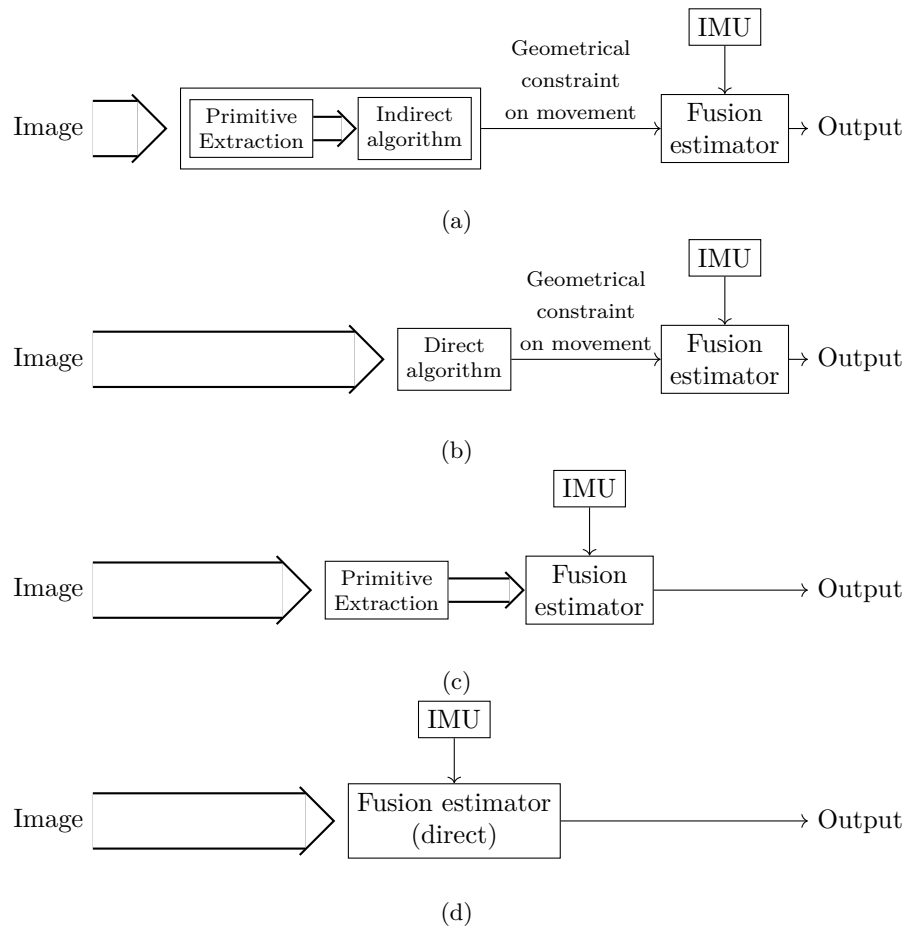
IMU

Geometrical constraint on movement

Image

Primitive Extraction

Indirect algorithm

Fusion estimator

Output

(a)

IMU

Geometrical constraint on movement

Image

Direct algorithm

Fusion estimator

Output

(b)

IMU

Image

Primitive Extraction

Fusion estimator

Output

(c)

IMU

Image

Fusion estimator (direct)

Output

(d)